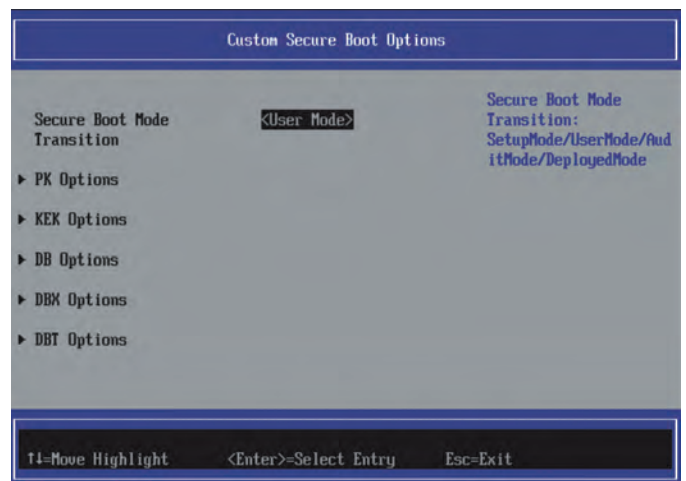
Custom Secure Boot Options

Secure Boot Mode Transition

<User Mode>

Secure Boot Mode Transition: SetupMode/UserMode/AuditMode/DeployedMode

▶ PK Options

▶ KEK Options

▶ DB Options

▶ DBX Options

▶ DBT Options

↑↓=Move Highlight <Enter>=Select Entry Esc=Exit